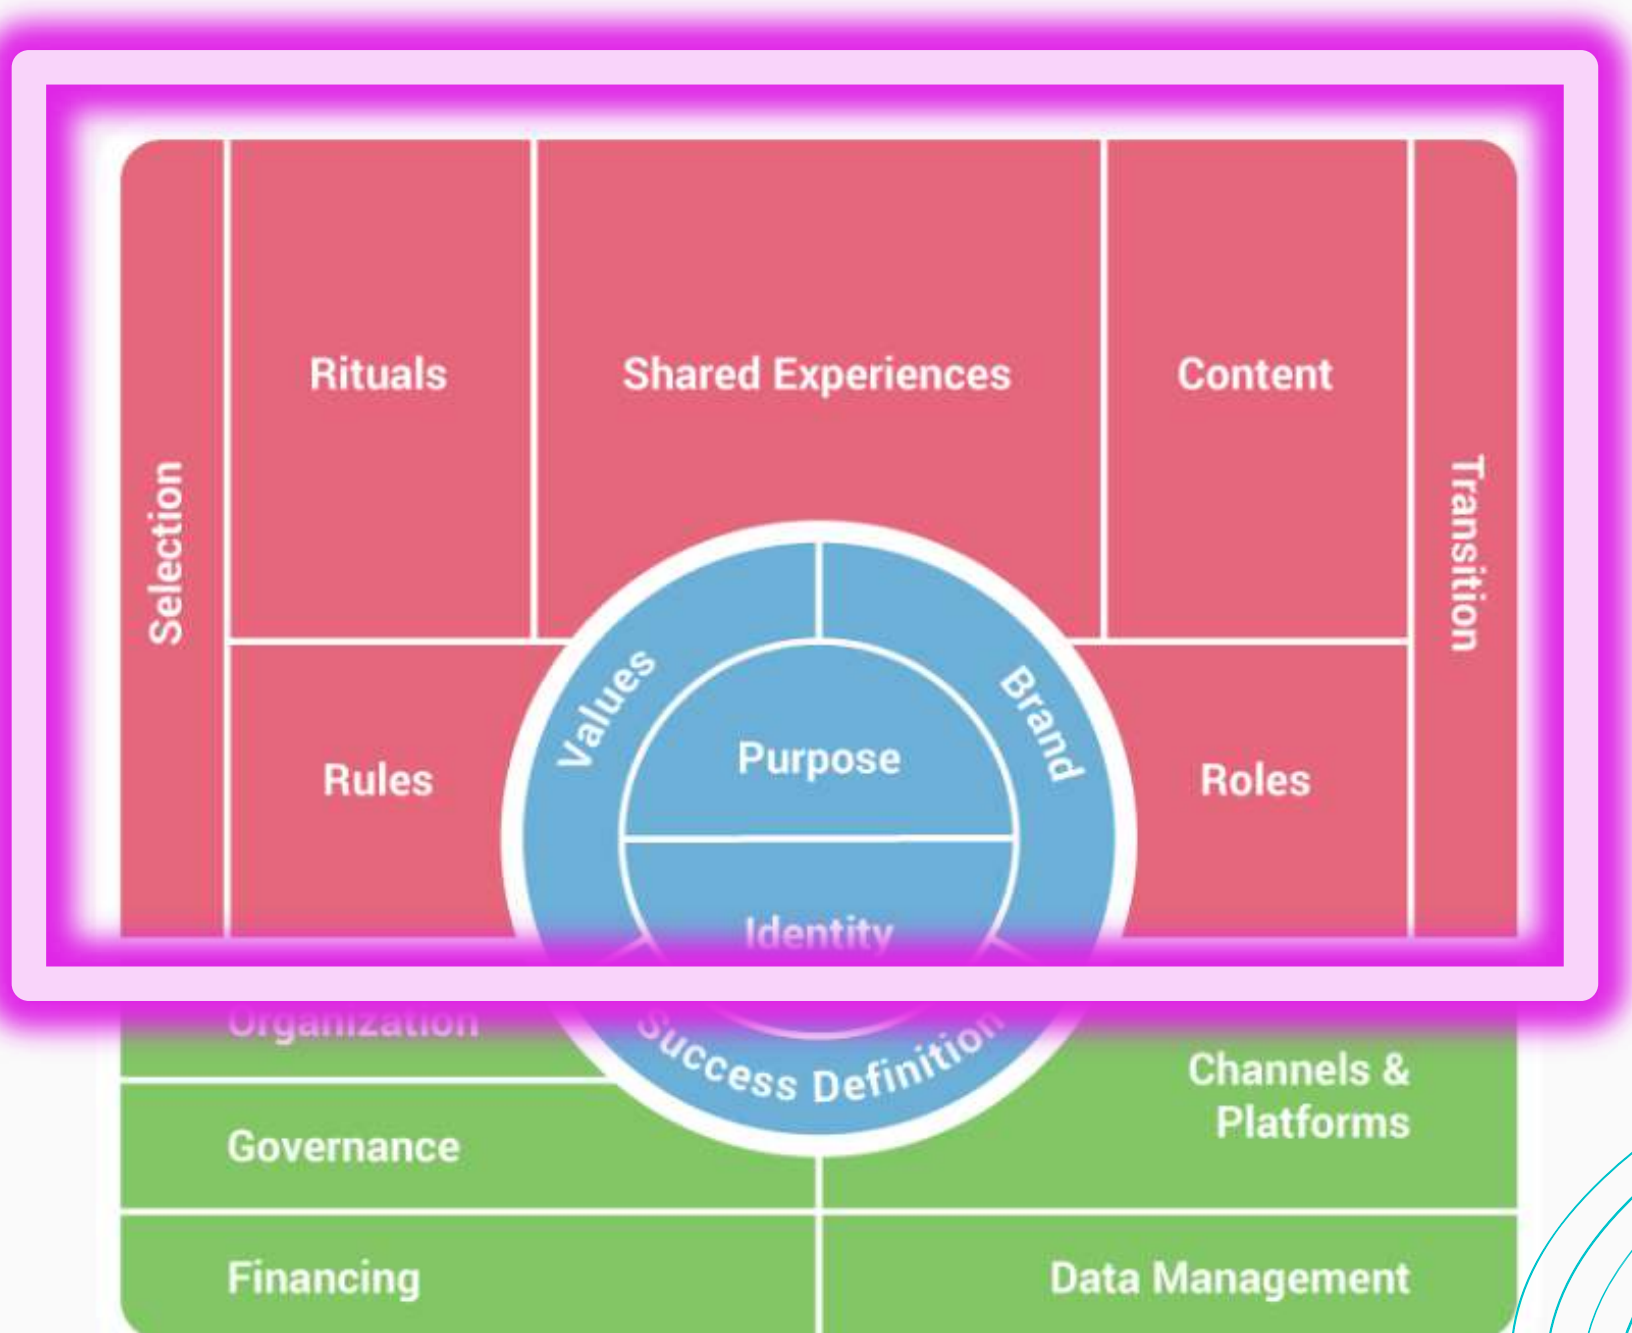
Selection

Rituals

Shared Experiences

Content

Transition

Rules

Values

Purpose

Brand

Roles

Identity

Organization

Success Definition

Channels & Platforms

Governance

Financing

Data Management